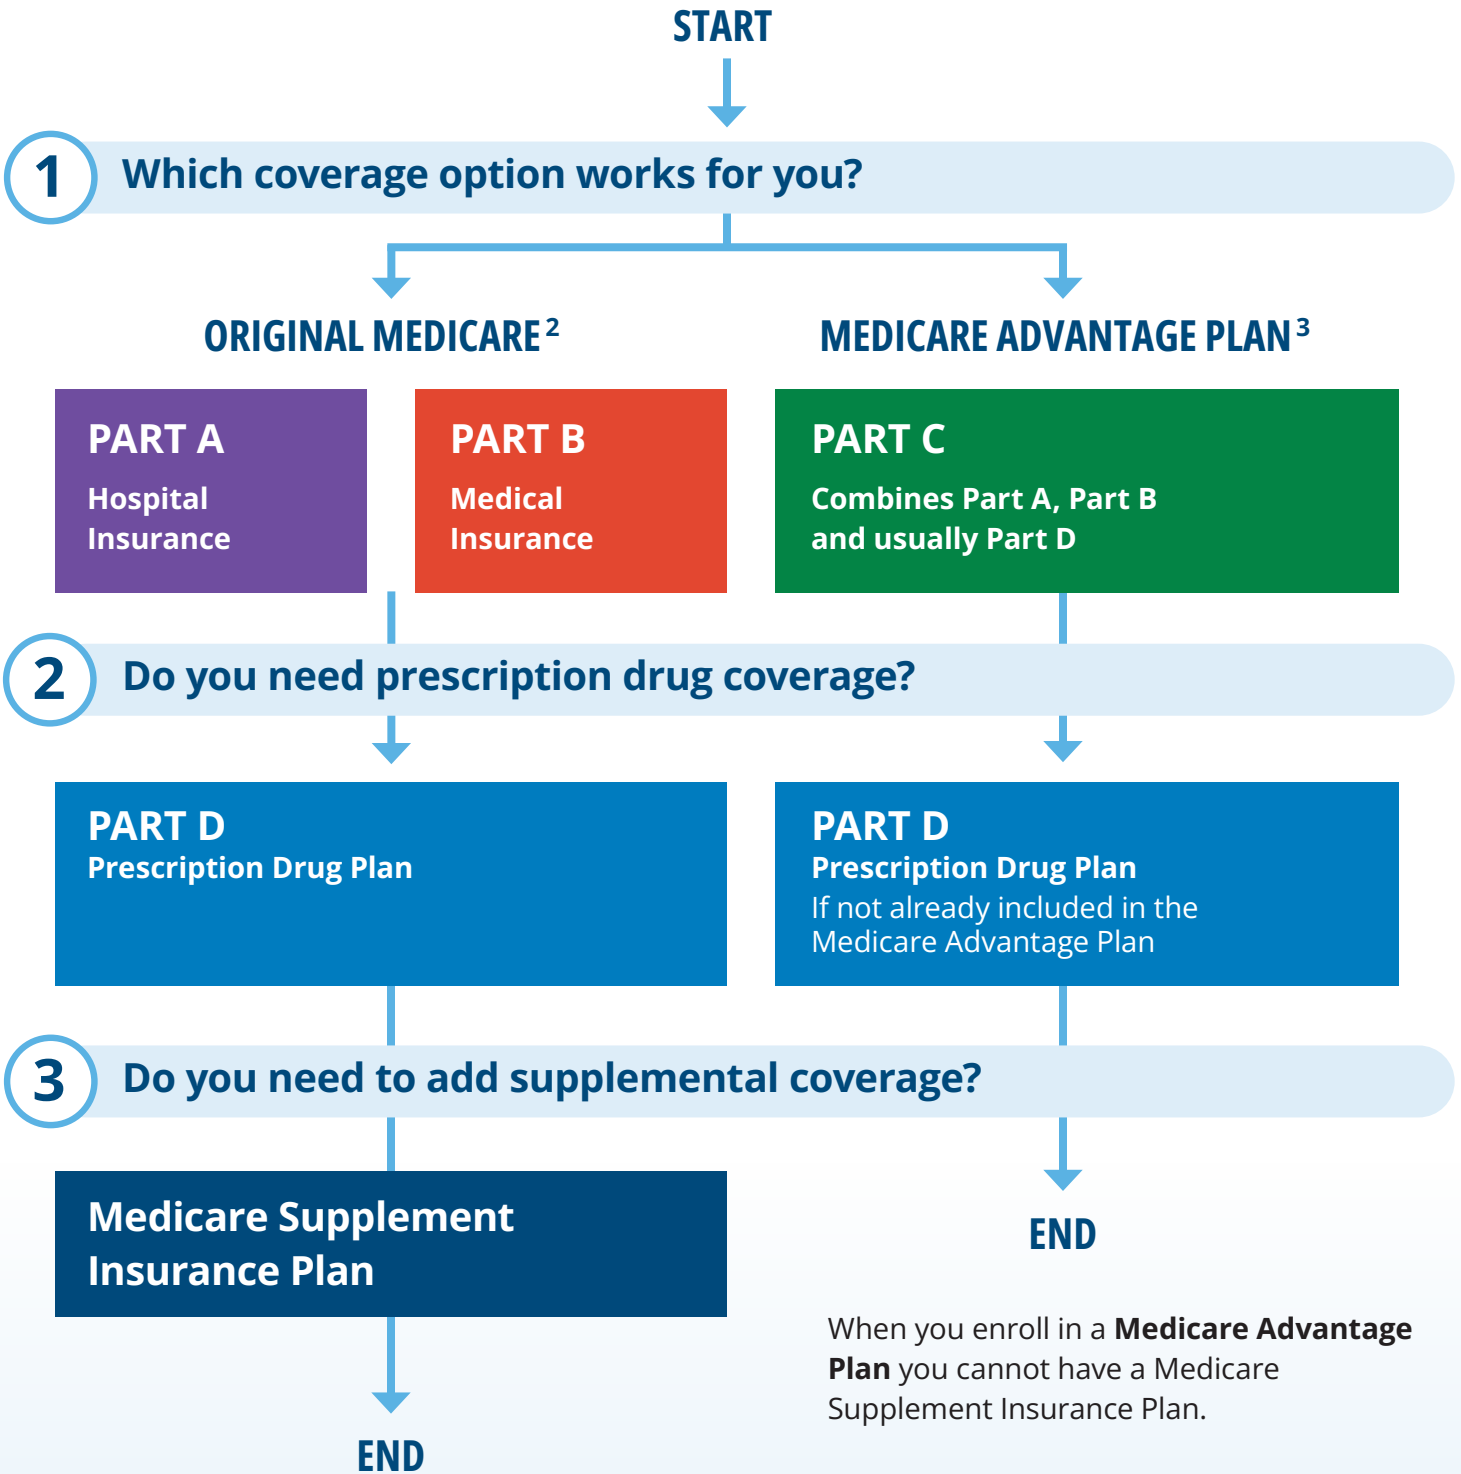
START

1 Which coverage option works for you?

ORIGINAL MEDICARE$^2$

MEDICARE ADVANTAGE PLAN$^3$

PART A
Hospital Insurance

PART B
Medical Insurance

PART C
Combines Part A, Part B and usually Part D

2 Do you need prescription drug coverage?

PART D
Prescription Drug Plan

PART D
Prescription Drug Plan
If not already included in the Medicare Advantage Plan

3 Do you need to add supplemental coverage?

Medicare Supplement Insurance Plan

END

When you enroll in a **Medicare Advantage Plan** you cannot have a Medicare Supplement Insurance Plan.

END